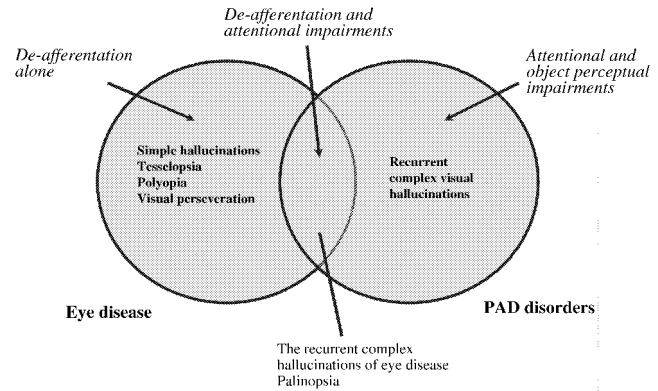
De-afferentation alone

De-afferentation and attentional impairments

Attentional and object perceptual impairments

Simple hallucinations
Tesselopsia
Polyopia
Visual perseveration

Recurrent complex visual hallucinations

Eye disease

PAD disorders

The recurrent complex hallucinations of eye disease
Palinopsia